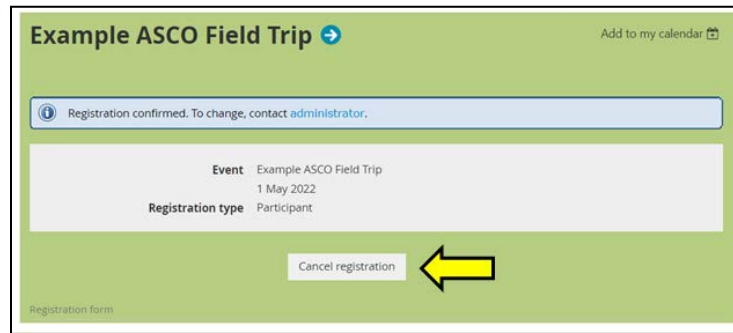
Example ASCO Field Trip

Add to my calendar

Registration confirmed. To change, contact administrator.

| | |
|---|---|
| Event | Example ASCO Field Trip<br>1 May 2022 |
| Registration type | Participant |

Cancel registration

Registration form